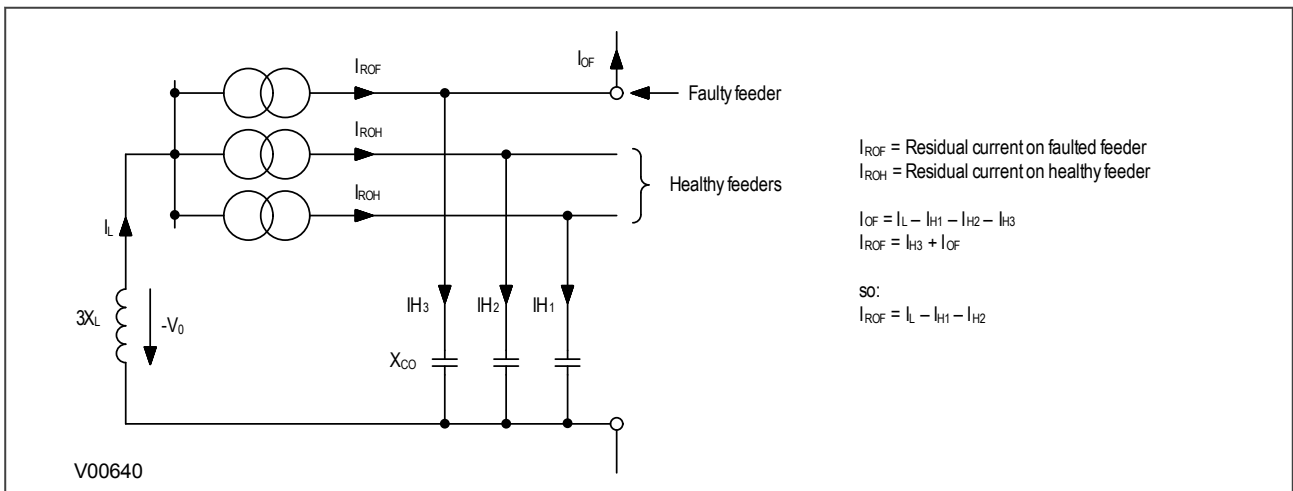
$I_{ROF}$

$I_{OF}$

Faulty feeder

$I_{ROH}$

$I_{ROH}$

Healthy feeders

$I_{ROF}$ = Residual current on faulted feeder
$I_{ROH}$ = Residual current on healthy feeder

$I_{OF} = I_L - I_{H1} - I_{H2} - I_{H3}$
$I_{ROF} = I_{H3} + I_{OF}$

so:
$I_{ROF} = I_L - I_{H1} - I_{H2}$

$I_L$

$3X_L$

$-V_0$

$IH_3$

$IH_2$

$IH_1$

$X_{CO}$

V00640